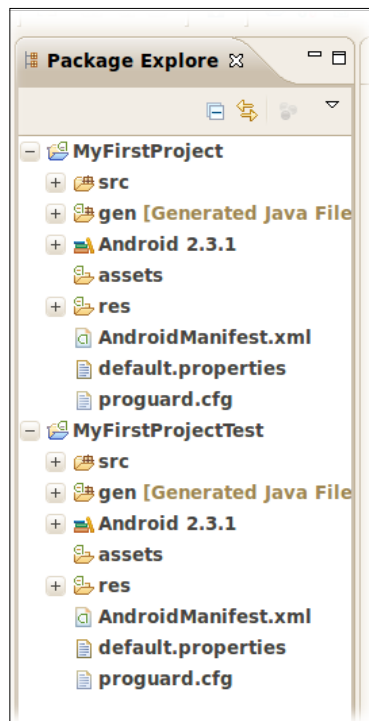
Package Explore ☒

MyFirstProject
src
gen [Generated Java File
Android 2.3.1
assets
res
AndroidManifest.xml
default.properties
proguard.cfg
MyFirstProjectTest
src
gen [Generated Java File
Android 2.3.1
assets
res
AndroidManifest.xml
default.properties
proguard.cfg